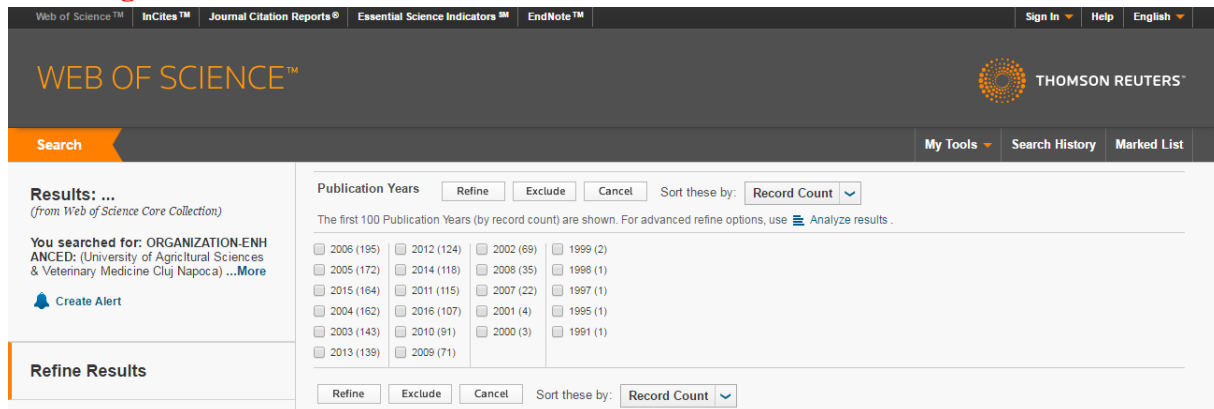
Web of Science ™ InCites ™ Journal Citation Reports ® Essential Science Indicators ℠ EndNote ™ Sign In Help English

WEB OF SCIENCE™

THOMSON REUTERS™

Search

My Tools Search History Marked List

Results: ...
(from Web of Science Core Collection)

You searched for: ORGANIZATION-ENHANCED: (University of Agricultural Sciences & Veterinary Medicine Cluj Napoca) ...More

Create Alert

Refine Results

Publication Years Refine Exclude Cancel Sort these by: Record Count

The first 100 Publication Years (by record count) are shown. For advanced refine options, use Analyze results .

| | | | |
|---|---|---|---|
| 2006 (195) | 2012 (124) | 2002 (69) | 1999 (2) |
| 2005 (172) | 2014 (118) | 2008 (35) | 1998 (1) |
| 2015 (164) | 2011 (115) | 2007 (22) | 1997 (1) |
| 2004 (162) | 2016 (107) | 2001 (4) | 1995 (1) |
| 2003 (143) | 2010 (91) | 2000 (3) | 1991 (1) |
| 2013 (139) | 2009 (71) | | |

Refine Exclude Cancel Sort these by: Record Count